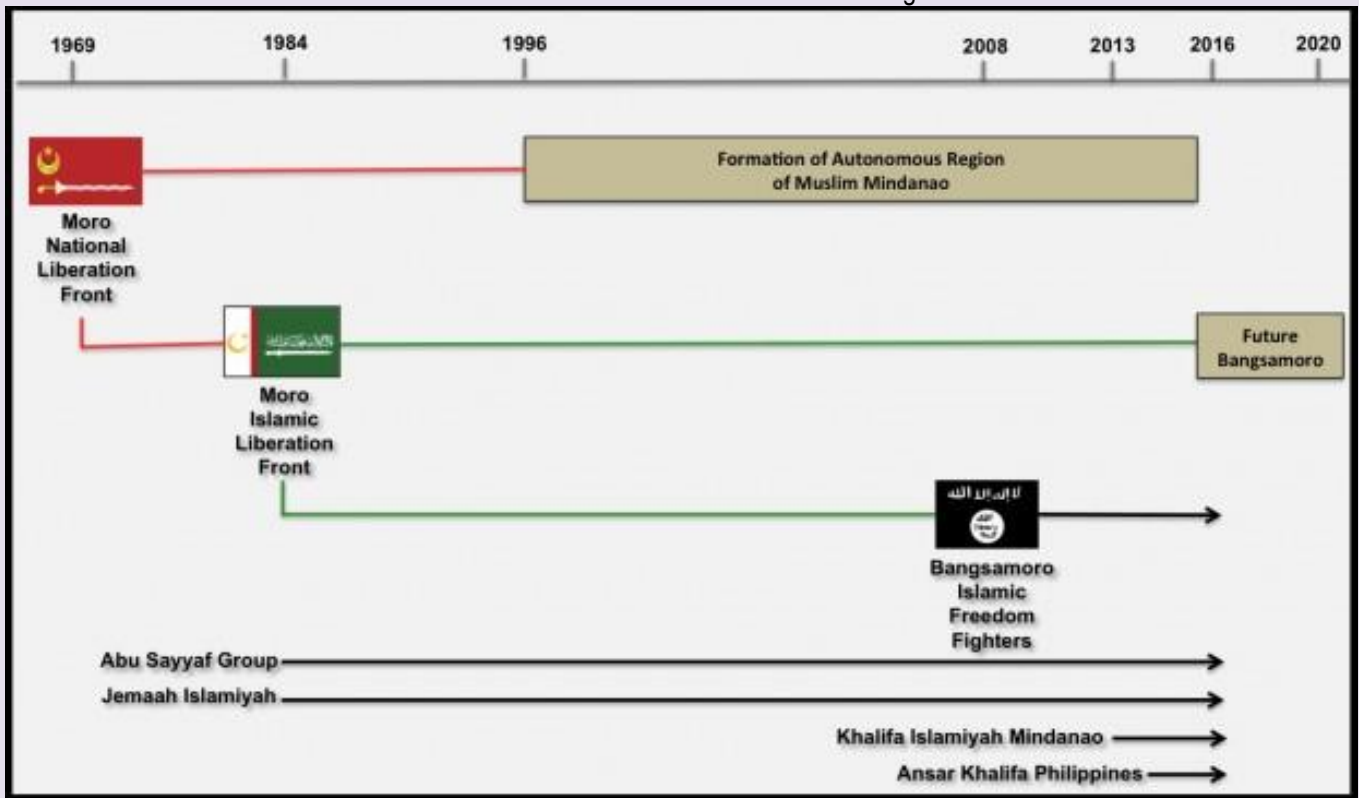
1969
1984
1996
2008
2013
2016
2020

Formation of Autonomous Region of Muslim Mindanao

Moro National Liberation Front

Future Bangsamoro

Moro Islamic Liberation Front

Bangsamoro Islamic Freedom Fighters

Abu Sayyaf Group

Jemaah Islamiyah

Khalifa Islamiyah Mindanao

Ansar Khalifa Philippines